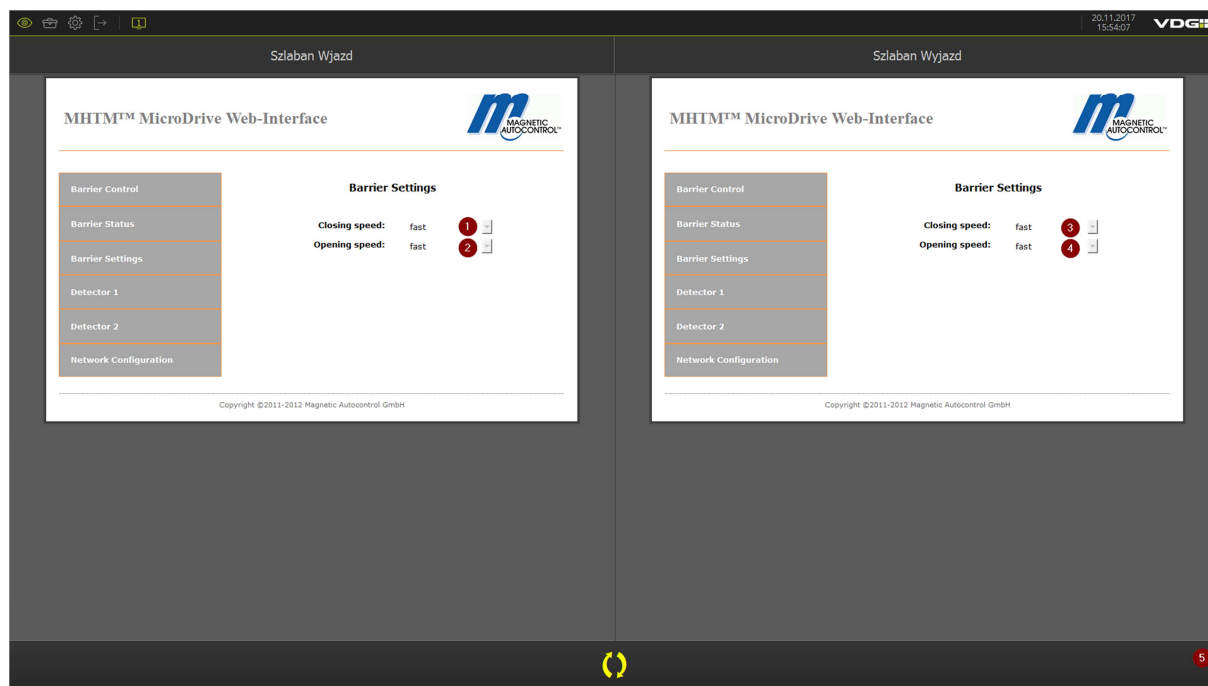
20.11.2017 15:54:07 VDG

Szlaban Wjazd

MHTM™ MicroDrive Web-Interface

MAGNETIC AUTOCONTROL

Barrier Control
Barrier Status
Barrier Settings
Detector 1
Detector 2
Network Configuration

Barrier Settings

Closing speed: fast 1
Opening speed: fast 2

Copyright ©2011-2012 Magnetic Autocontrol GmbH

Szlaban Wyjazd

MHTM™ MicroDrive Web-Interface

MAGNETIC AUTOCONTROL

Barrier Control
Barrier Status
Barrier Settings
Detector 1
Detector 2
Network Configuration

Barrier Settings

Closing speed: fast 3
Opening speed: fast 4

Copyright ©2011-2012 Magnetic Autocontrol GmbH

5